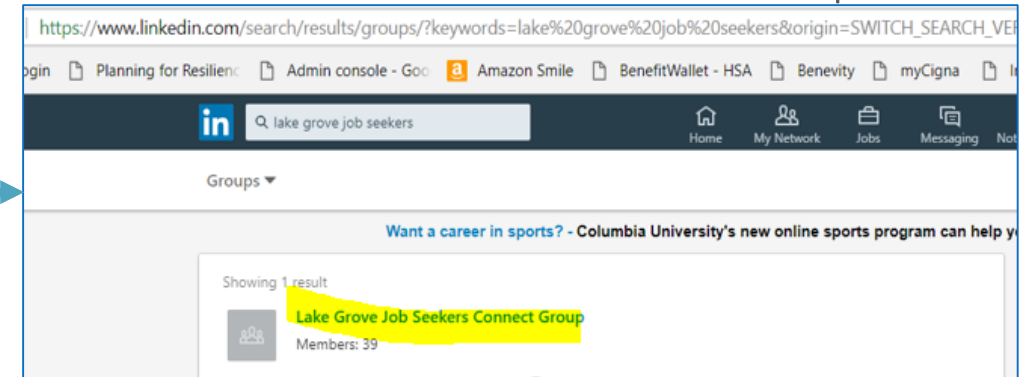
https://www.linkedin.com/search/results/groups/?keywords=lake%20grove%20job%20seekers&origin=SWITCH_SEARCH_VE

ogin Planning for Resilienc Admin console - Goo Amazon Smile BenefitWallet - HSA Benevity myCigna I

in lake grove job seekers Home My Network Jobs Messaging No

Groups

Want a career in sports? - Columbia University's new online sports program can help y

Showing 1 result

Lake Grove Job Seekers Connect Group

Members: 39